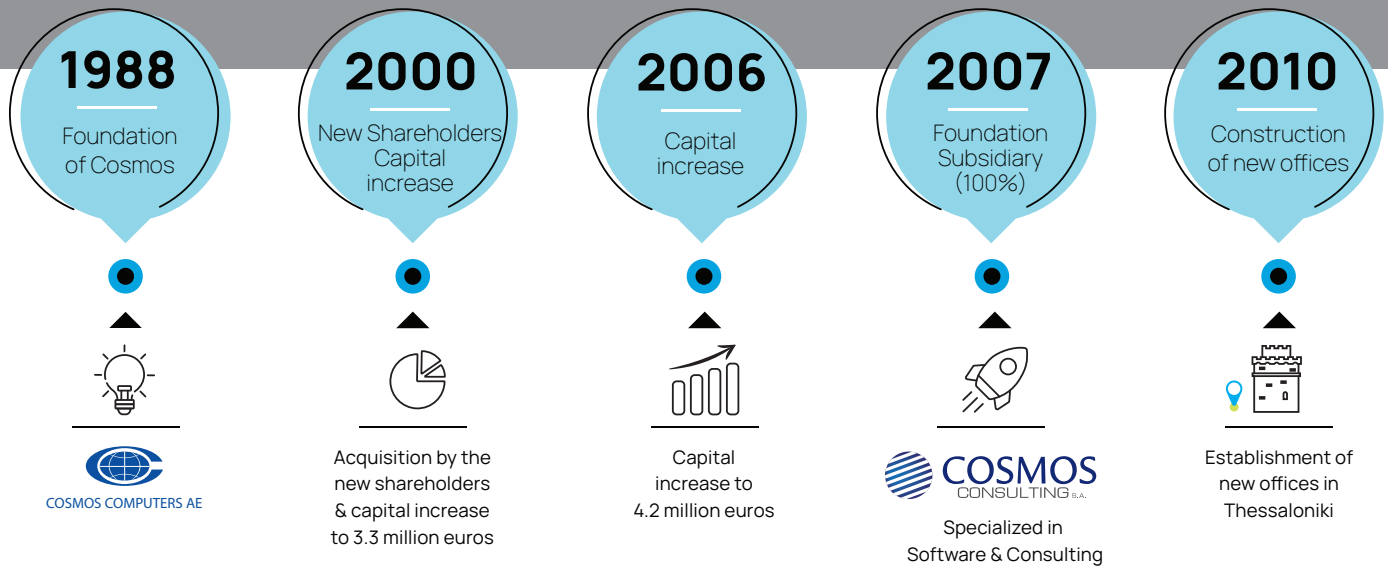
1988

Foundation of Cosmos

COSMOS COMPUTERS AE

2000

New Shareholders Capital increase

Acquisition by the new shareholders & capital increase to 3.3 million euros

2006

Capital increase

Capital increase to 4.2 million euros

2007

Foundation Subsidiary (100%)

COSMOS CONSULTING S.A.

Specialized in Software & Consulting

2010

Construction of new offices

Establishment of new offices in Thessaloniki